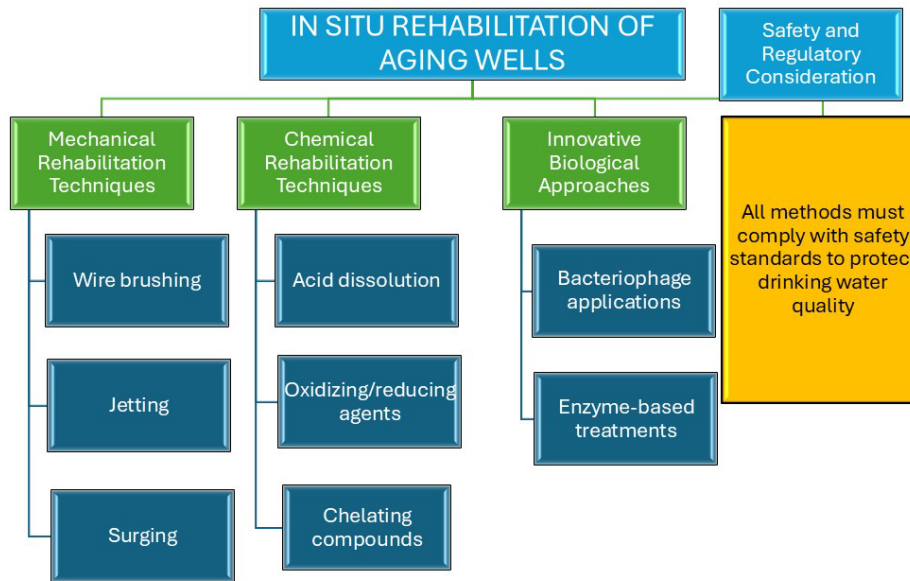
IN SITU REHABILITATION OF AGING WELLS

Safety and Regulatory Consideration

Mechanical Rehabilitation Techniques

Wire brushing

Jetting

Surging

Chemical Rehabilitation Techniques

Acid dissolution

Oxidizing/reducing agents

Chelating compounds

Innovative Biological Approaches

Bacteriophage applications

Enzyme-based treatments

All methods must comply with safety standards to protec drinking water quality